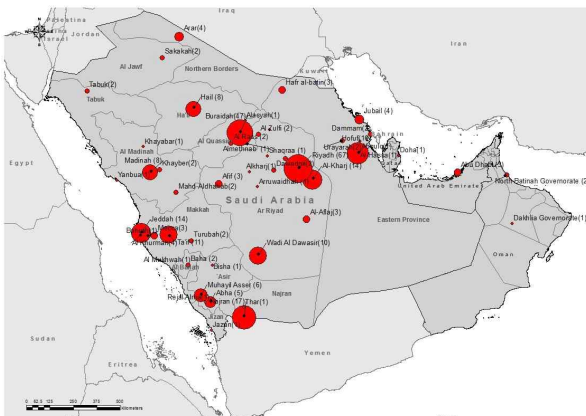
Palestina
Jordan
Iran
Arar(4)
Sakakah(2)
Al Jawf
Northern Borders
Kuwait
Tabuk(2)
Tabuk
Hafr al-batin(3)
Hail (8)
Hail
Buraidah(37)
Alrayan(1)
Jubail (4)
Al Zulfi (2)
Dammam
Bahrain
Khayabar(1)
Al Qassim
Almetinab (1)
Qatar
Al Madinah
Shaqraa (1)
Hofuf(15)
Egypt
Madinah (8)
Khayber(2)
Alkharj
Dawadmi
Riyadh (67)
Urayarah
Hassa(1)
Doha(1)
Yanbua(7)
Alif (3)
Alruwaidhah(1)
Al-Kharj (14)
Abu Dhabi(1)
North Batinah Governorate (2
Mahd Aldhahab(2)
Saudi Arabia
United Arab Emirates
Makkah
Ar Riyad
Al-Aflaj(3)
Eastern Province
Jeddah (14)
Turubah(2)
Dakhliya Governorate(1)
Makkah(3)
Taif(1)
Al Ahumam(4)
Wadi Al Dawasir(10)
Oman
Al Makhwah(1)
Baha (2)
Al Bahah
Bisha (1)
Asir
Muhayil Assei (6)
Abha (5)
Rejal Alma
Najran (17)
Thar(1)
Najran
Jazan
Sudan
Yemen
Eritrea
0 62.5 125 250 375 500 Kilometers